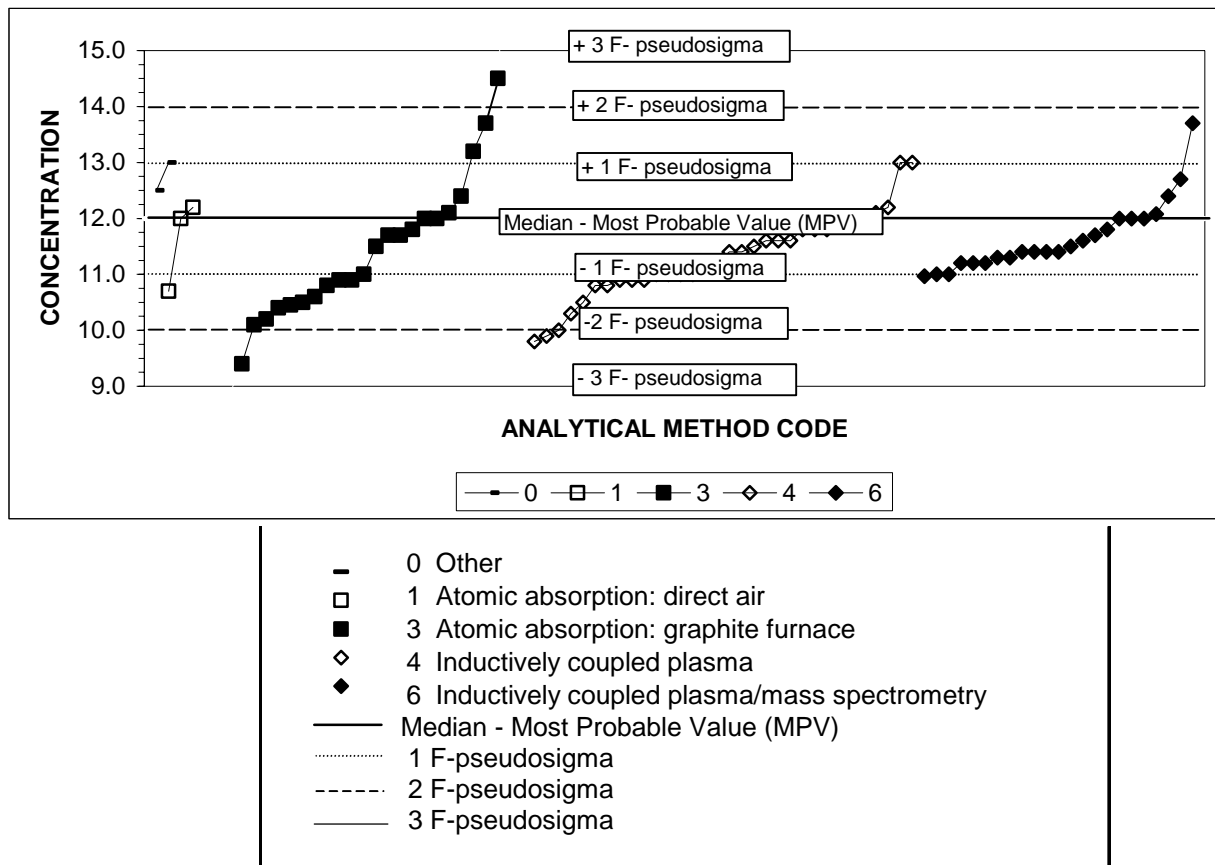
15.0
14.0
13.0
12.0
11.0
10.0
9.0

CONCENTRATION

+ 3 F- pseudosigma
+ 2 F- pseudosigma
+ 1 F- pseudosigma
Median - Most Probable Value (MPV)
- 1 F- pseudosigma
-2 F- pseudosigma
- 3 F- pseudosigma

ANALYTICAL METHOD CODE

0 1 3 4 6

0 Other
1 Atomic absorption: direct air
3 Atomic absorption: graphite furnace
4 Inductively coupled plasma
6 Inductively coupled plasma/mass spectrometry
Median - Most Probable Value (MPV)
1 F-pseudosigma
2 F-pseudosigma
3 F-pseudosigma